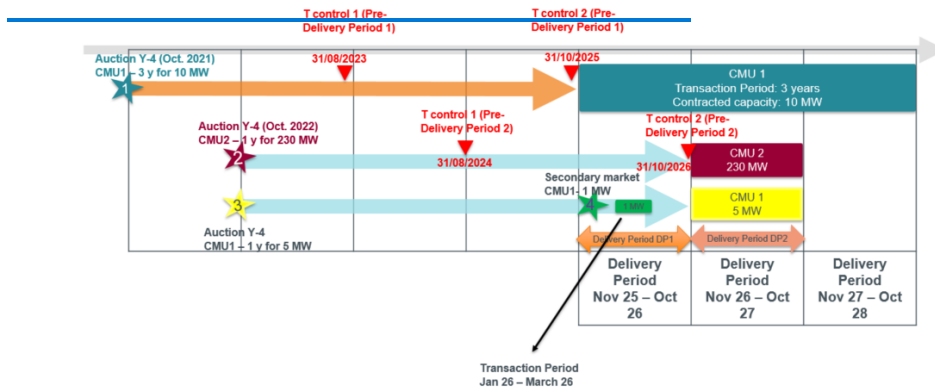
T control 1 (Pre-Delivery Period 1)

T control 2 (Pre-Delivery Period 1)

Auction Y-4 (Oct. 2021)
CMU1 – 3 y for 10 MW

1

31/08/2023

31/10/2025

CMU 1
Transaction Period: 3 years
Contracted capacity: 10 MW

Auction Y-4 (Oct. 2022)
CMU2 – 1 y for 230 MW

2

T control 1 (Pre-Delivery Period 2)

31/08/2024

T control 2 (Pre-Delivery Period 2)

31/10/2026

CMU 2
230 MW

Secondary market
CMU1- 1 MW

3

4

1 MW

CMU 1
5 MW

Auction Y-4
CMU1 – 1 y for 5 MW

Delivery Period DP1

Delivery Period DP2

Delivery Period
Nov 25 – Oct 26

Delivery Period
Nov 26 – Oct 27

Delivery Period
Nov 27 – Oct 28

Transaction Period
Jan 26 – March 26